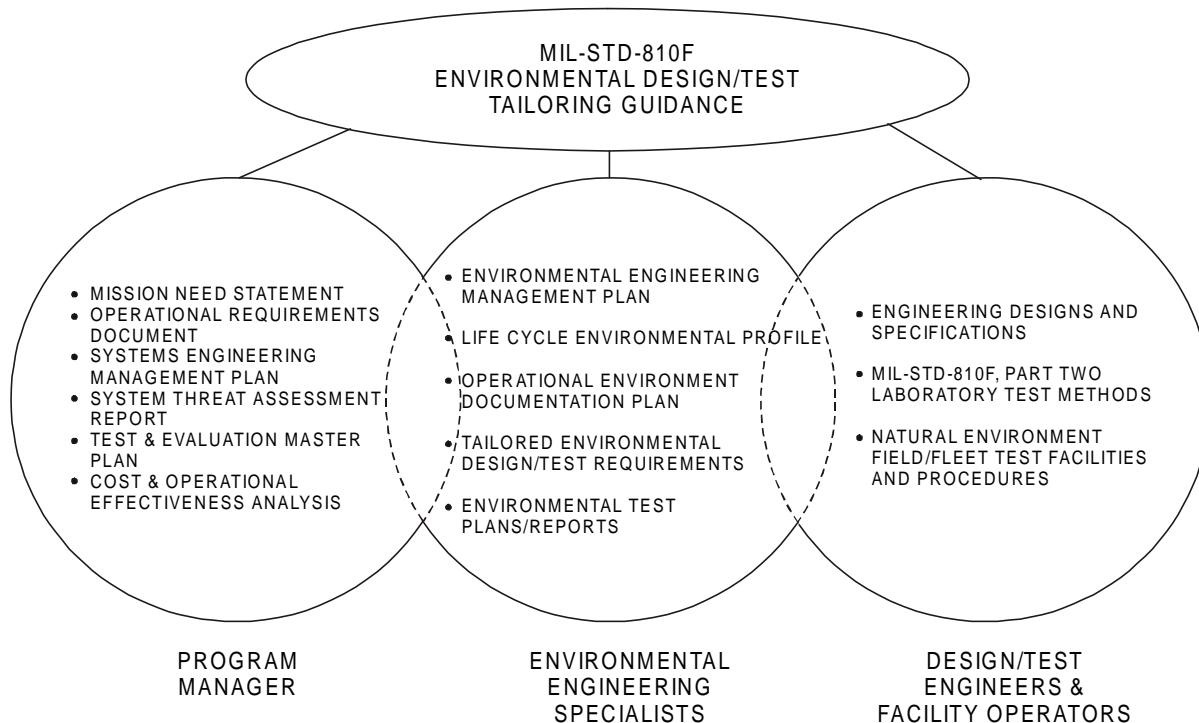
MIL-STD-810F
ENVIRONMENTAL DESIGN/TEST
TAILORING GUIDANCE

• MISSION NEED STATEMENT
• OPERATIONAL REQUIREMENTS DOCUMENT
• SYSTEMS ENGINEERING MANAGEMENT PLAN
• SYSTEM THREAT ASSESSMENT REPORT
• TEST & EVALUATION MASTER PLAN
• COST & OPERATIONAL EFFECTIVENESS ANALYSIS

• ENVIRONMENTAL ENGINEERING MANAGEMENT PLAN
• LIFE CYCLE ENVIRONMENTAL PROFILE
• OPERATIONAL ENVIRONMENT DOCUMENTATION PLAN
• TAILORED ENVIRONMENTAL DESIGN/TEST REQUIREMENTS
• ENVIRONMENTAL TEST PLANS/REPORTS

• ENGINEERING DESIGNS AND SPECIFICATIONS
• MIL-STD-810F, PART TWO LABORATORY TEST METHODS
• NATURAL ENVIRONMENT FIELD/FLEET TEST FACILITIES AND PROCEDURES

PROGRAM MANAGER

ENVIRONMENTAL ENGINEERING SPECIALISTS

DESIGN/TEST ENGINEERS & FACILITY OPERATORS